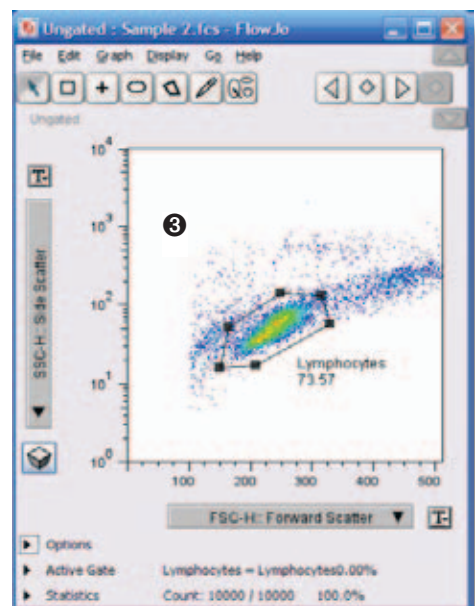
Ungated : Sample 2.fcs - FlowJo

File Edit Graph Display Go Help

Ungated

T

SSC-H: Side Scatter

$10^4$

$10^3$

$10^2$

$10^1$

$10^0$

❸

Lymphocytes
73.57

100 200 300 400 500

FSC-H: Forward Scatter

T

Options

Active Gate Lymphocytes = Lymphocytes0.00%

Statistics Count: 10000 / 10000 100.0%